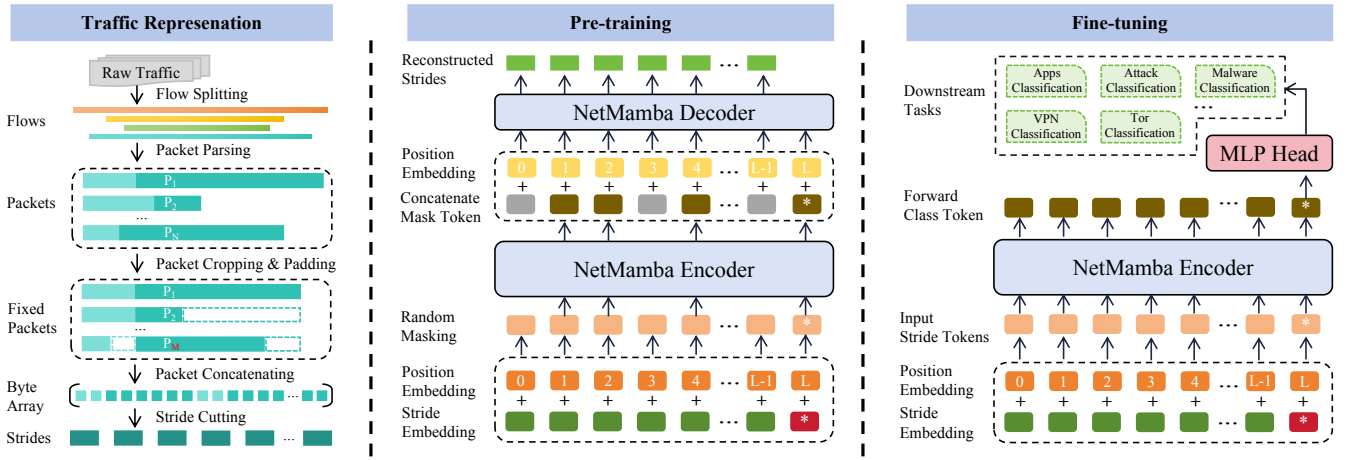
Traffic Represenation

Raw Traffic

Flow Splitting

Flows

Packet Parsing

Packets

$P_1$

$P_2$

...

$P_N$

Packet Cropping & Padding

Fixed Packets

$P_1$

$P_2$

...

$P_M$

Packet Concatenating

Byte Array

...

Stride Cutting

Strides

...

Pre-training

Reconstructed Strides

...

NetMamba Decoder

Position Embedding

0 1 2 3 4 ... L-1 L

+ + + + + + +

Concatenate Mask Token

... *

NetMamba Encoder

Random Masking

... *

Position Embedding

0 1 2 3 4 ... L-1 L

+ + + + + + +

Stride Embedding

... *

Fine-tuning

Downstream Tasks

Apps Classification

Attack Classification

Malware Classification

...

VPN Classification

Tor Classification

MLP Head

Forward Class Token

... *

NetMamba Encoder

Input Stride Tokens

... *

Position Embedding

0 1 2 3 4 ... L-1 L

+ + + + + + +

Stride Embedding

... *